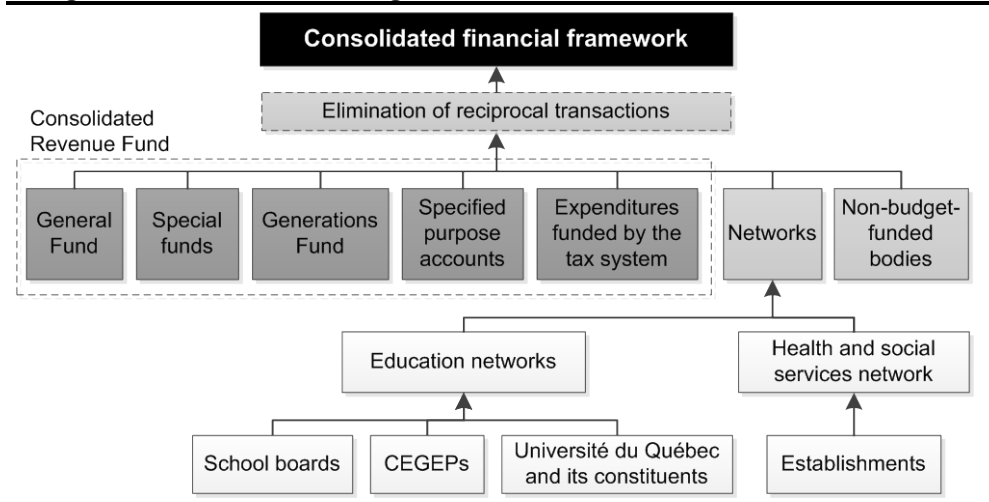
Consolidated financial framework

Elimination of reciprocal transactions

Consolidated Revenue Fund

General Fund

Special funds

Generations Fund

Specified purpose accounts

Expenditures funded by the tax system

Networks

Non-budget-funded bodies

Education networks

Health and social services network

School boards

CEGEPs

Université du Québec and its constituents

Establishments